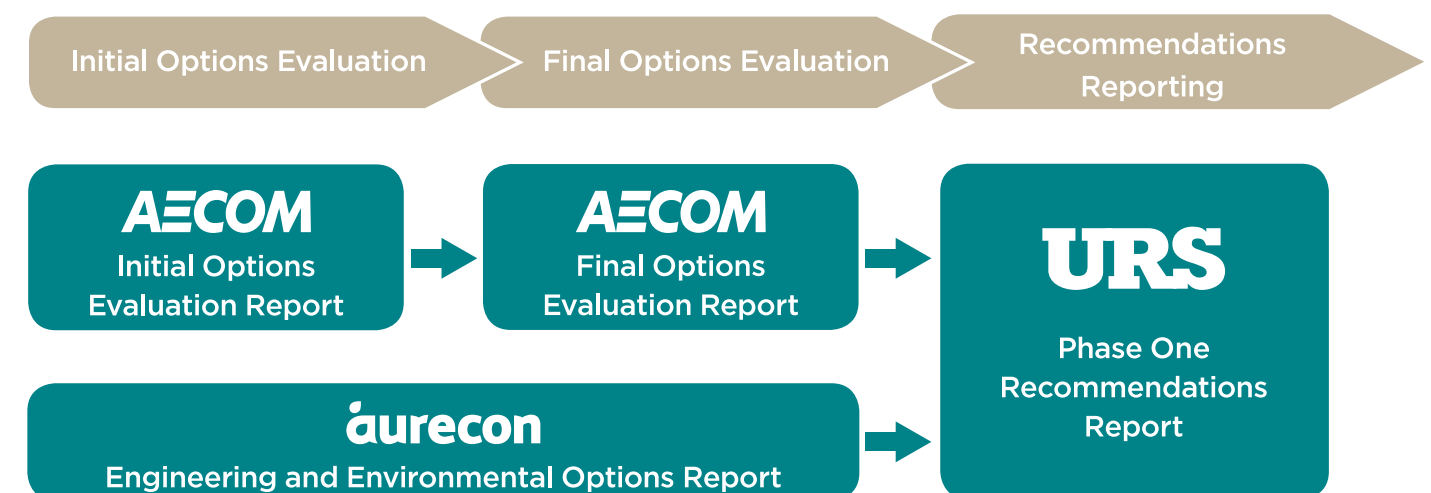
Initial Options Evaluation

Final Options Evaluation

Recommendations Reporting

AECOM
Initial Options Evaluation Report

AECOM
Final Options Evaluation Report

URS
Phase One Recommendations Report

aurecon
Engineering and Environmental Options Report